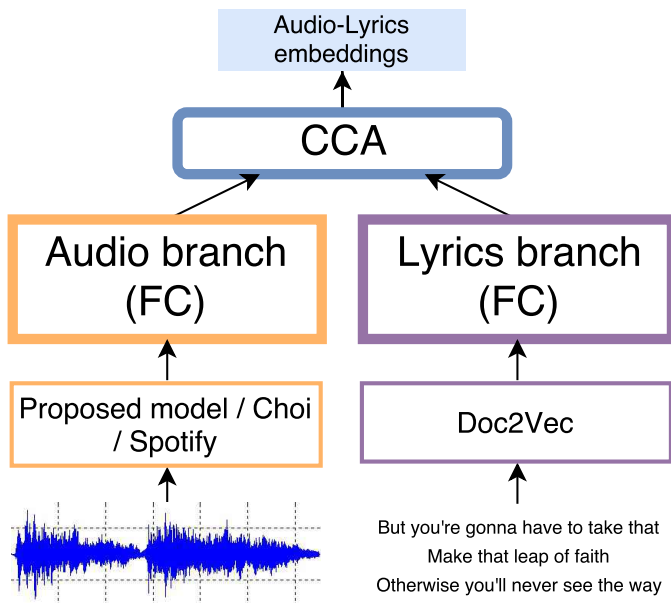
Audio-Lyrics embeddings

CCA

Audio branch (FC)

Lyrics branch (FC)

Proposed model / Choi / Spotify

Doc2Vec

But you're gonna have to take that
Make that leap of faith
Otherwise you'll never see the way